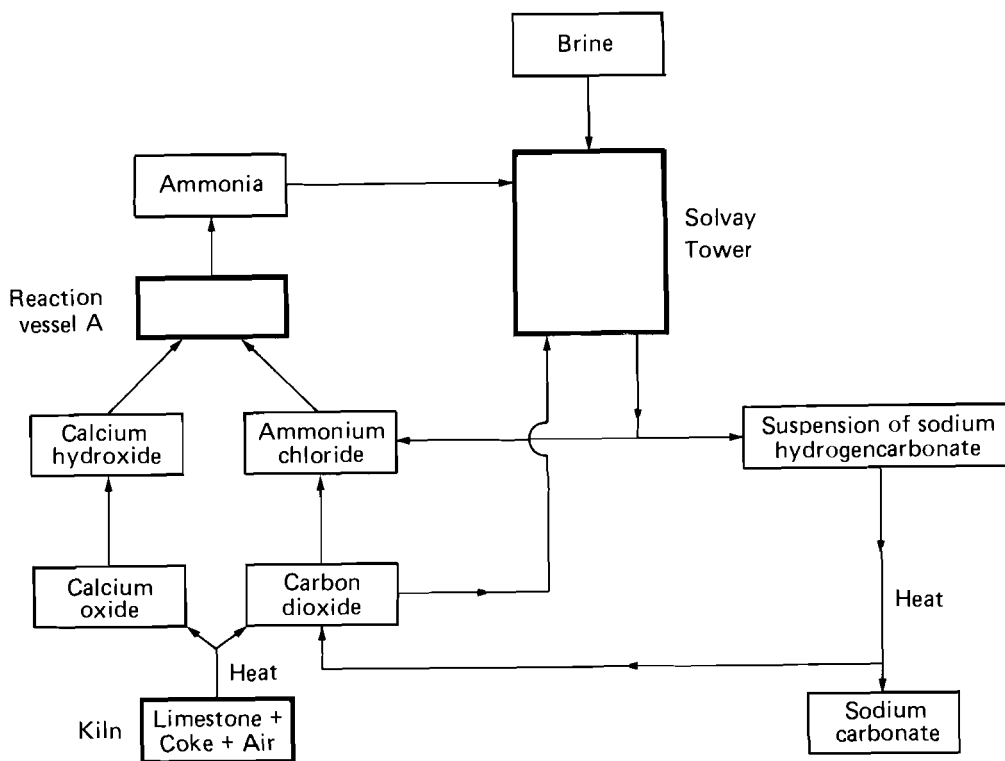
Brine

Ammonia

Solvay Tower

Reaction vessel A

Calcium hydroxide

Ammonium chloride

Suspension of sodium hydrogencarbonate

Calcium oxide

Carbon dioxide

Heat

Heat

Kiln

Limestone + Coke + Air

Sodium carbonate